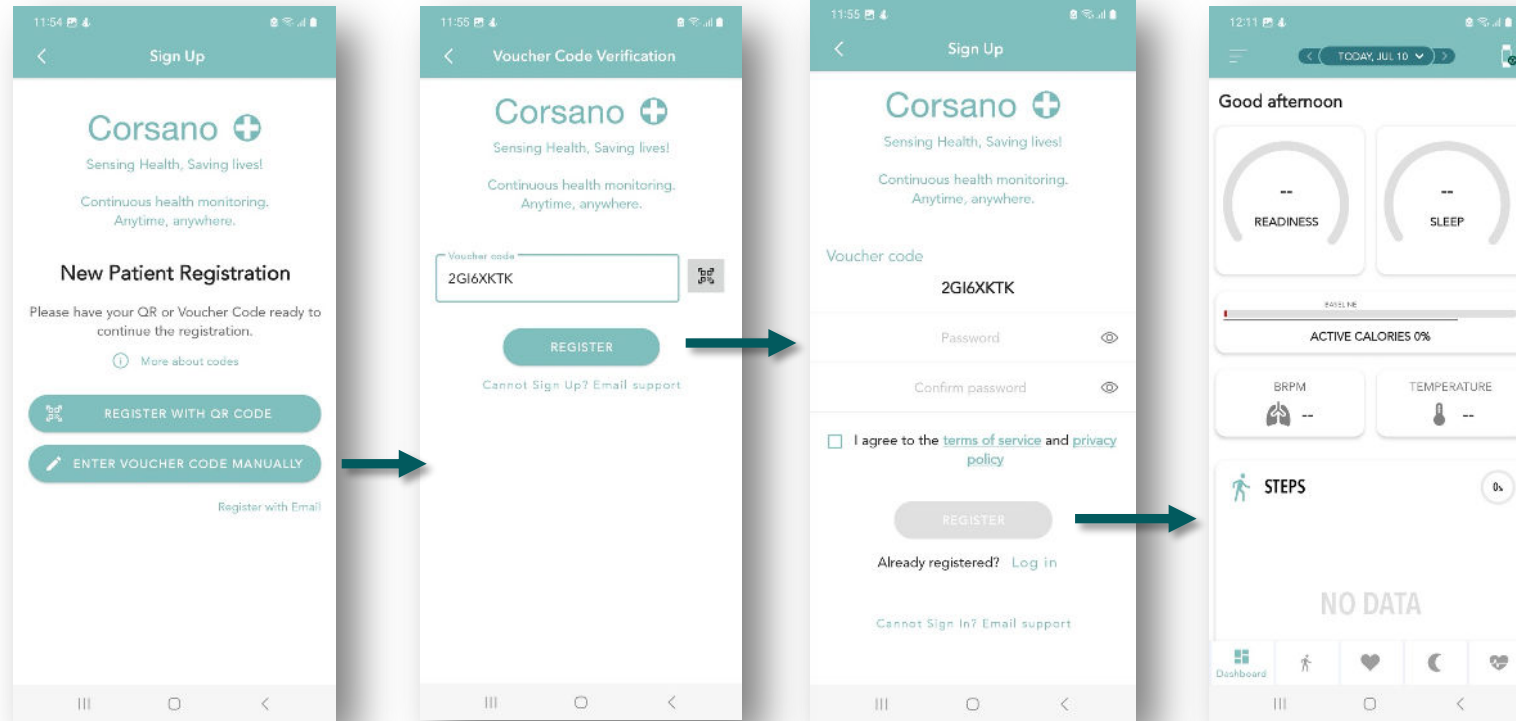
11:54

Sign Up

Corsano

Sensing Health, Saving lives!

Continuous health monitoring. Anytime, anywhere.

New Patient Registration

Please have your QR or Voucher Code ready to continue the registration.

More about codes

REGISTER WITH QR CODE

ENTER VOUCHER CODE MANUALLY

Register with Email

11:55

Voucher Code Verification

Corsano

Sensing Health, Saving lives!

Continuous health monitoring. Anytime, anywhere.

Voucher code

2GI6XKTK

REGISTER

Cannot Sign Up? Email support

11:55

Sign Up

Corsano

Sensing Health, Saving lives!

Continuous health monitoring. Anytime, anywhere.

Voucher code

2GI6XKTK

Password

Confirm password

I agree to the terms of service and privacy policy

REGISTER

Already registered? Log in

Cannot Sign In? Email support

12:11

TODAY, JUL 10

Good afternoon

--

READINESS

--

SLEEP

BASELINE

ACTIVE CALORIES 0%

BRPM

--

TEMPERATURE

--

STEPS

0%

NO DATA

Dashboard